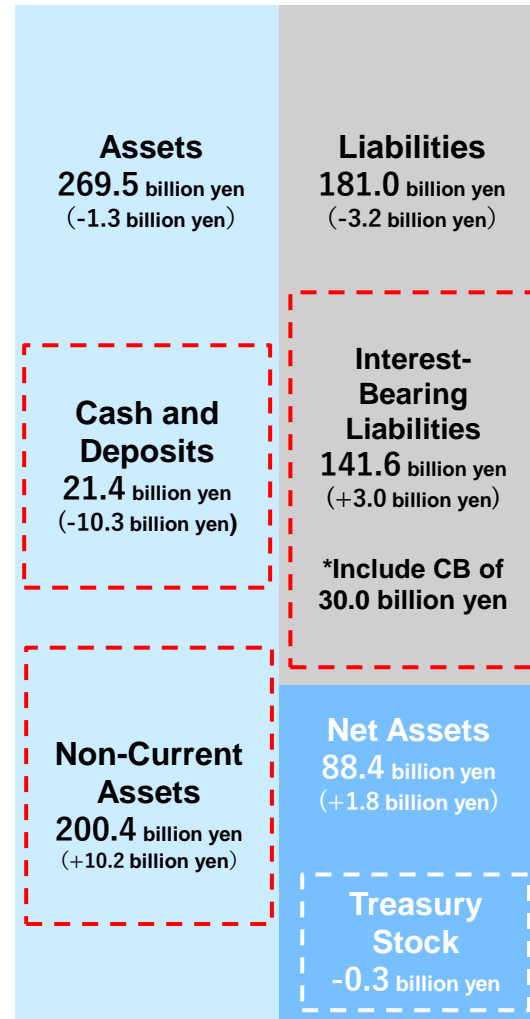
Assets
269.5 billion yen
(-1.3 billion yen)

Cash and Deposits
21.4 billion yen
(-10.3 billion yen)

Non-Current Assets
200.4 billion yen
(+10.2 billion yen)

Liabilities
181.0 billion yen
(-3.2 billion yen)

Interest-Bearing Liabilities
141.6 billion yen
(+3.0 billion yen)

*Include CB of 30.0 billion yen

Net Assets
88.4 billion yen
(+1.8 billion yen)

Treasury Stock
-0.3 billion yen